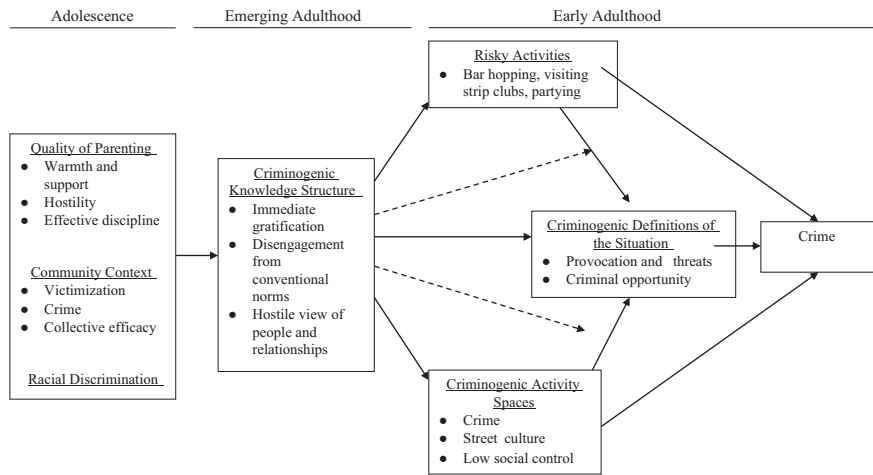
Adolescence

Emerging Adulthood

Early Adulthood

Quality of Parenting
- Warmth and support
- Hostility
- Effective discipline

Community Context
- Victimization
- Crime
- Collective efficacy

Racial Discrimination

Criminogenic Knowledge Structure
- Immediate gratification
- Disengagement from conventional norms
- Hostile view of people and relationships

Risky Activities
- Bar hopping, visiting strip clubs, partying

Criminogenic Definitions of the Situation
- Provocation and threats
- Criminal opportunity

Criminogenic Activity Spaces
- Crime
- Street culture
- Low social control

Crime